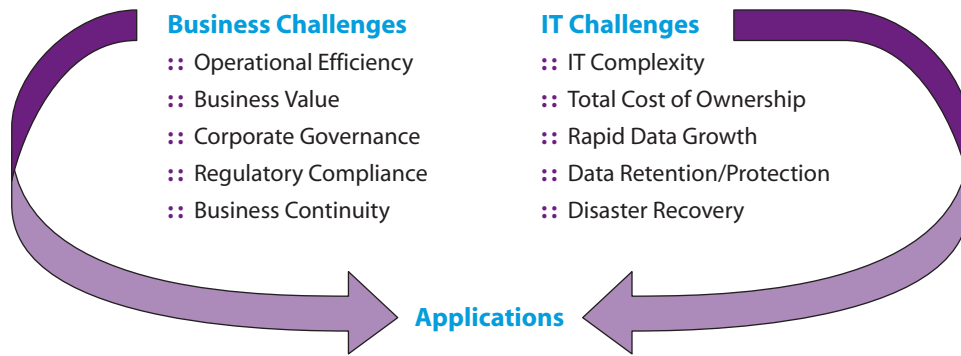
Business Challenges
:: Operational Efficiency
:: Business Value
:: Corporate Governance
:: Regulatory Compliance
:: Business Continuity

IT Challenges
:: IT Complexity
:: Total Cost of Ownership
:: Rapid Data Growth
:: Data Retention/Protection
:: Disaster Recovery

Applications